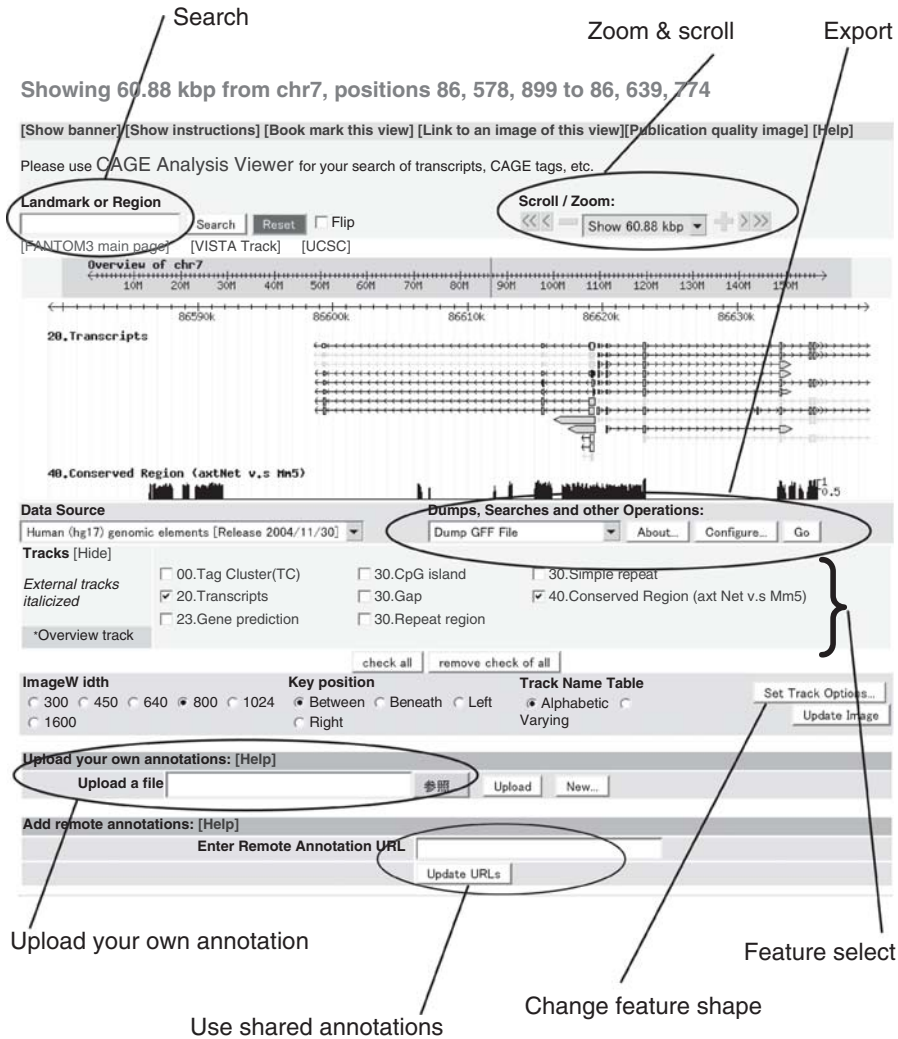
Search

Zoom & scroll

Export

Showing 60.88 kbp from chr7, positions 86, 578, 899 to 86, 639, 774

[Show banner] [Show instructions] [Book mark this view] [Link to an image of this view][Publication quality image] [Help]

Please use CAGE Analysis Viewer for your search of transcripts, CAGE tags, etc.

Landmark or Region

Search Reset Flip

[FANTOM3 main page] [VISTA Track] [UCSC]

Scroll / Zoom:

Show 60.88 kbp

Overview of chr7

10M 20M 30M 40M 50M 60M 70M 80M 90M 100M 110M 120M 130M 140M 150M

86590k 86600k 86610k 86620k 86630k

20.Transcripts

40.Conserved Region (axtNet v.s Mm5)

1
0.5

Data Source

Human (hg17) genomic elements [Release 2004/11/30]

Dumps, Searches and other Operations:

Dump GFF File About... Configure... Go

Tracks [Hide]

External tracks italicized

*Overview track

00.Tag Cluster(TC)
20.Transcripts
23.Gene prediction
30.CpG island
30.Gap
30.Repeat region
30.Simple repeat
40.Conserved Region (axt Net v.s Mm5)

check all remove check of all

ImageW idth
300 450 640 800 1024 1600

Key position
Between Beneath Left Right

Track Name Table
Alphabetic Varying

Set Track Options...

Update Image

Upload your own annotations: [Help]

Upload a file 参照 Upload New...

Add remote annotations: [Help]

Enter Remote Annotation URL

Update URLs

Upload your own annotation

Feature select

Change feature shape

Use shared annotations